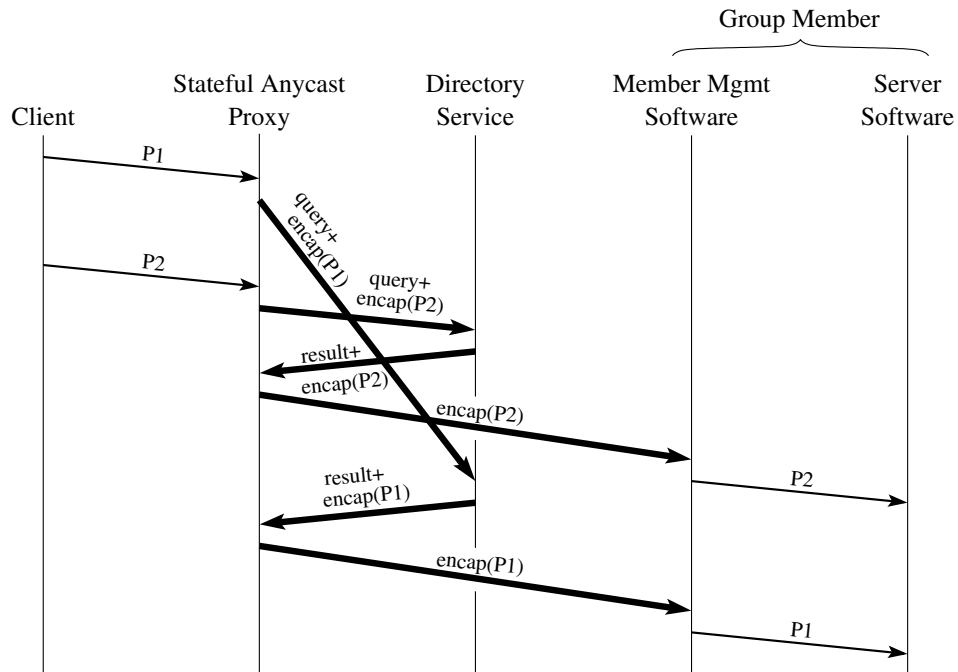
Group Member

Client

Stateful Anycast Proxy

Directory Service

Member Mgmt Software

Server Software

P1

query+ encap(P1)

P2

query+ encap(P2)

result+ encap(P2)

encap(P2)

result+ encap(P1)

P2

encap(P1)

P1